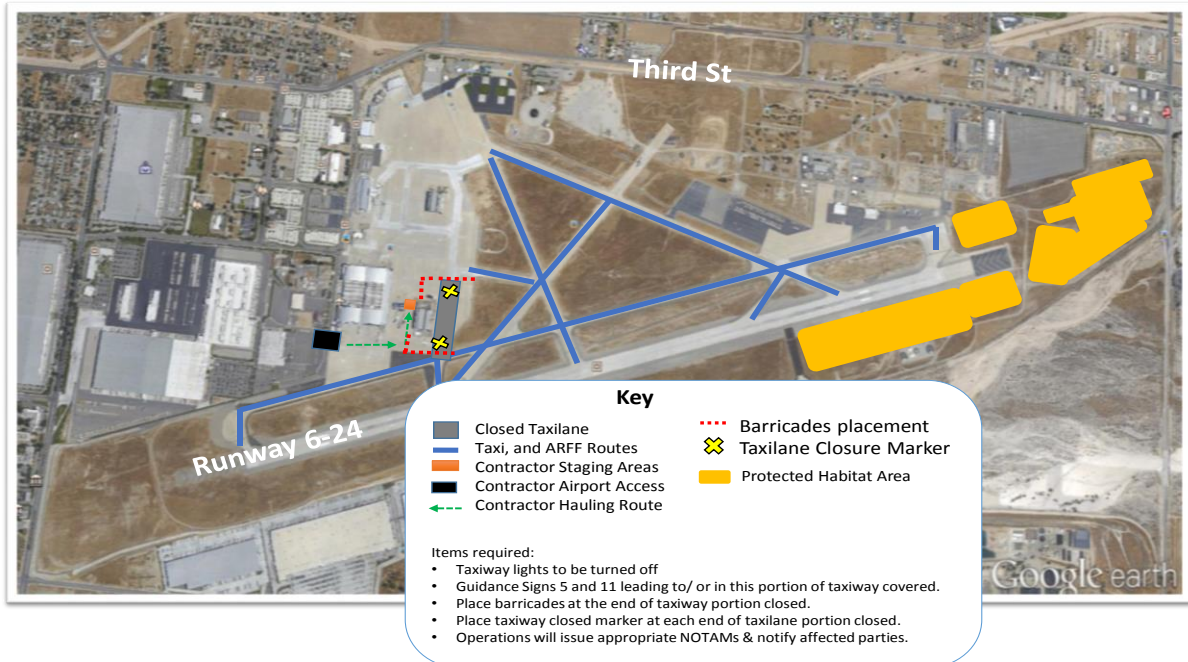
Third St

Runway 6-24

Key

Closed Taxilane
Taxi, and ARFF Routes
Contractor Staging Areas
Contractor Airport Access
Contractor Hauling Route

Barricades placement
Taxilane Closure Marker
Protected Habitat Area

Items required:
- Taxiway lights to be turned off
- Guidance Signs 5 and 11 leading to/ or in this portion of taxiway covered.
- Place barricades at the end of taxiway portion closed.
- Place taxiway closed marker at each end of taxilane portion closed.
- Operations will issue appropriate NOTAMs & notify affected parties.

Google earth